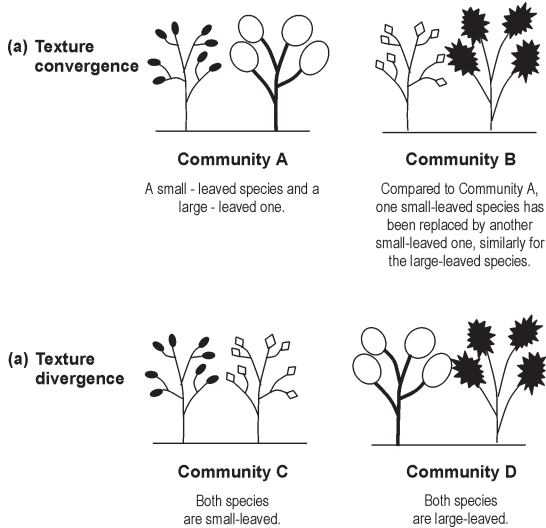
(a) Texture convergence

Community A

A small - leaved species and a large - leaved one.

Community B

Compared to Community A, one small-leaved species has been replaced by another small-leaved one, similarly for the large-leaved species.

(a) Texture divergence

Community C

Both species are small-leaved.

Community D

Both species are large-leaved.